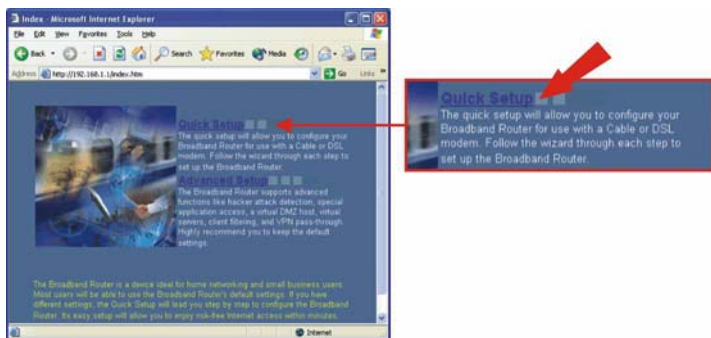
Index - Microsoft Internet Explorer

File Edit View Favorites Tools Help

Back Search Favorites Media

Address http://192.168.1.1/index.htm Go Links

Quick Setup
The quick setup will allow you to configure your Broadband Router for use with a Cable or DSL modem. Follow the wizard through each step to set up the Broadband Router.

Advanced Setup
The Broadband Router supports advanced functions like hacker attack detection, special application access, a virtual DMZ host, virtual servers, client filtering, and VPN pass-through. Highly recommend you to keep the default settings.

The Broadband Router is a device ideal for home networking and small business users. Most users will be able to use the Broadband Router's default settings. If you have different settings, the Quick Setup will lead you step by step to configure the Broadband Router. Its easy setup will allow you to enjoy risk-free Internet access within minutes.

Internet

Quick Setup
The quick setup will allow you to configure your Broadband Router for use with a Cable or DSL modem. Follow the wizard through each step to set up the Broadband Router.